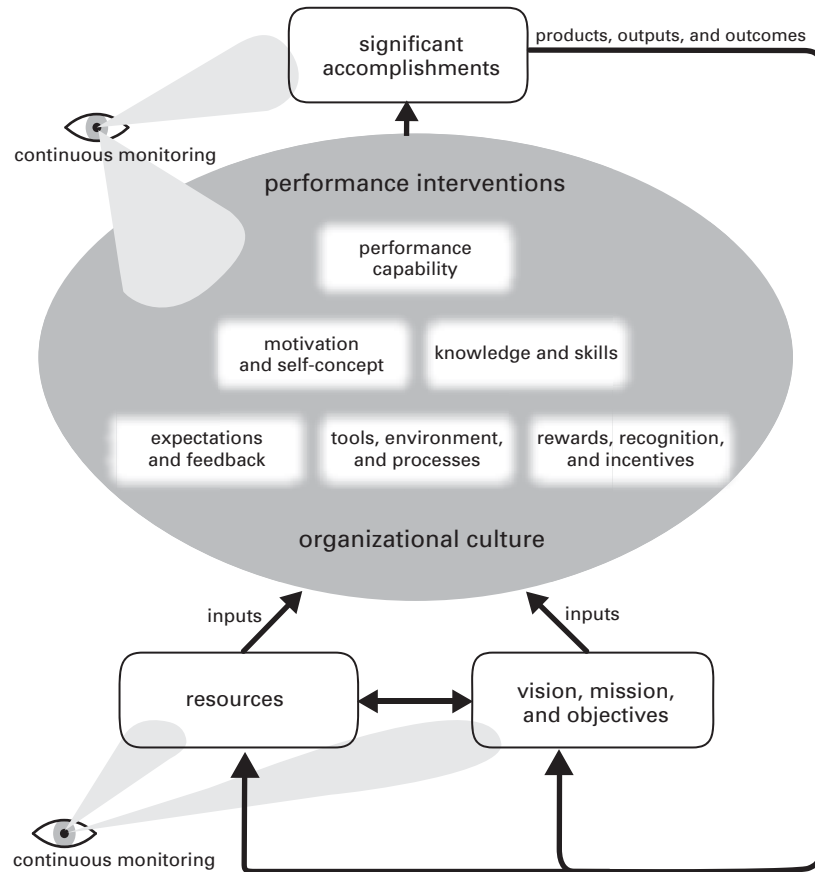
significant accomplishments

products, outputs, and outcomes

continuous monitoring

performance interventions

performance capability

motivation and self-concept

knowledge and skills

expectations and feedback

tools, environment, and processes

rewards, recognition, and incentives

organizational culture

inputs

inputs

resources

vision, mission, and objectives

continuous monitoring